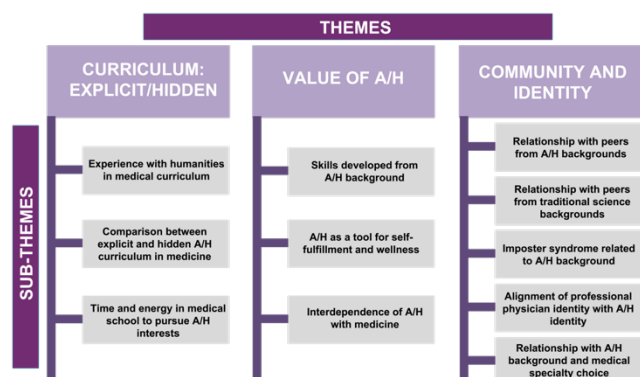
THEMES

SUB-THEMES

CURRICULUM: EXPLICIT/HIDDEN

Experience with humanities in medical curriculum

Comparison between explicit and hidden A/H curriculum in medicine

Time and energy in medical school to pursue A/H interests

VALUE OF A/H

Skills developed from A/H background

A/H as a tool for self-fulfillment and wellness

Interdependence of A/H with medicine

COMMUNITY AND IDENTITY

Relationship with peers from A/H backgrounds

Relationship with peers from traditional science backgrounds

Imposter syndrome related to A/H background

Alignment of professional physician identity with A/H identity

Relationship with A/H background and medical specialty choice